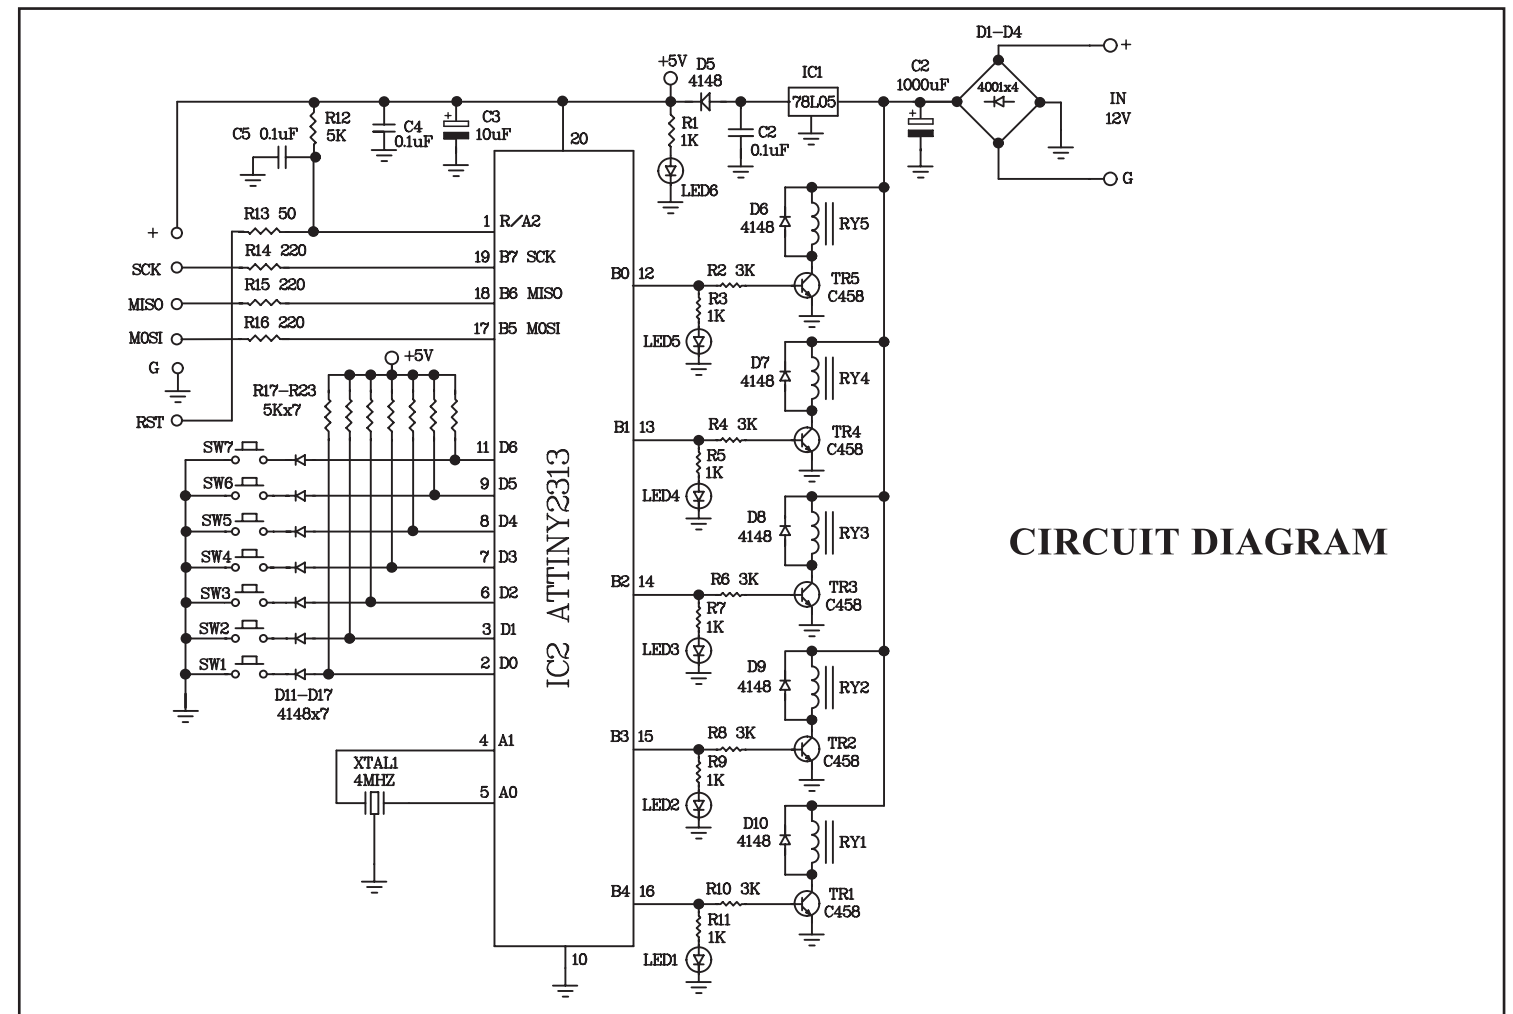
+5V
D5
4148
IC1
78L05
C2
1000uF
D1–D4
+
4001x4
IN
12V
G
C5 0.1uF
R12
5K
C4
0.1uF
C3
10uF
20
R1
1K
LED6
C2
0.1uF
D6
4148
RY5
+
R13 50
1 R/A2
SCK
R14 220
19 B7 SCK
B0 12
R2 3K
TR5
C458
R3
1K
MISO
R15 220
18 B6 MISO
MOSI
R16 220
17 B5 MOSI
LED5
D7
4148
RY4
G
+5V
R17–R23
5Kx7
RST
B1 13
R4 3K
TR4
C458
R5
1K
SW7
11 D6
LED4
SW6
9 D5
D8
4148
RY3
SW5
8 D4
CIRCUIT DIAGRAM
SW4
7 D3
IC2 ATTINY2313
B2 14
R6 3K
TR3
C458
SW3
6 D2
R7
1K
SW2
3 D1
LED3
SW1
2 D0
D11–D17
4148x7
D9
4148
RY2
4 A1
B3 15
R8 3K
TR2
C458
XTAL1
4MHZ
5 A0
R9
1K
LED2
D10
4148
RY1
B4 16
R10 3K
TR1
C458
R11
1K
10
LED1